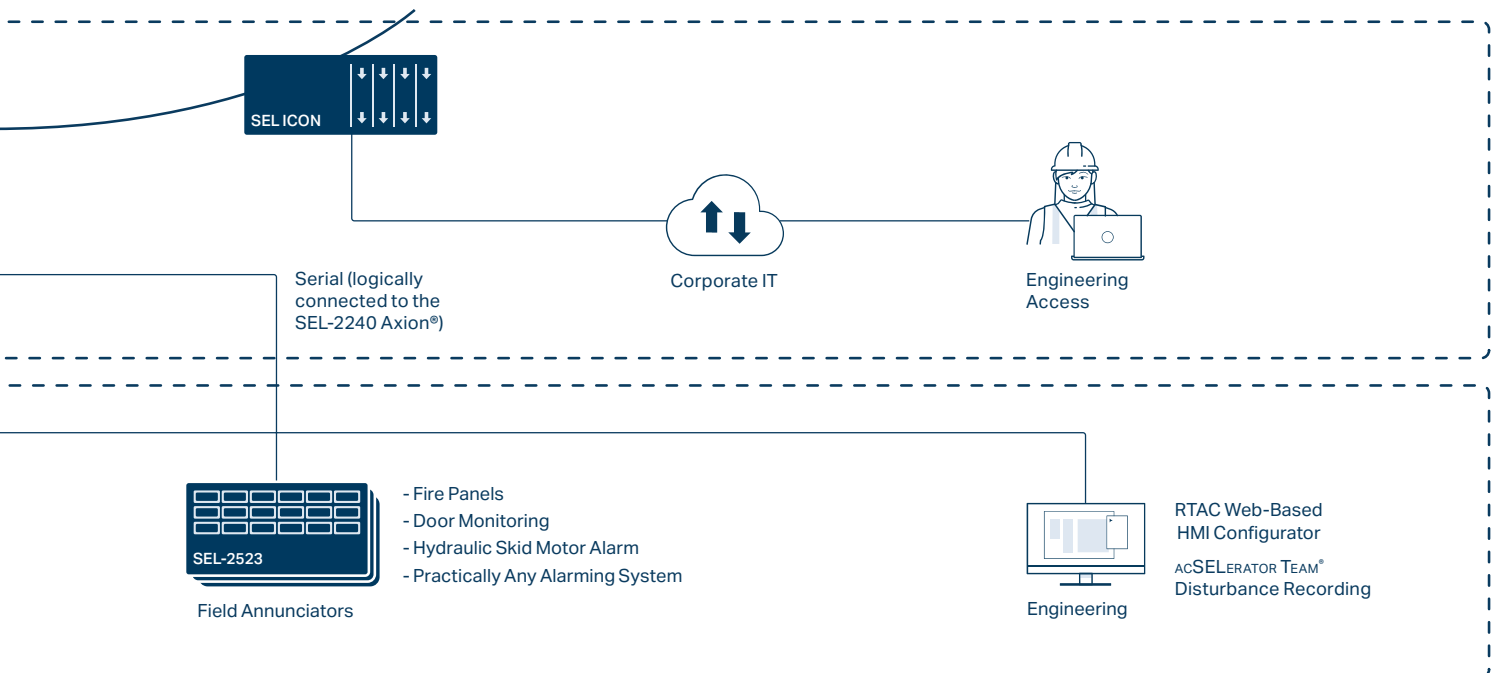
SEL ICON

Corporate IT

Engineering Access

Serial (logically connected to the SEL-2240 Axion®)

SEL-2523

Field Annunciators

- Fire Panels
- Door Monitoring
- Hydraulic Skid Motor Alarm
- Practically Any Alarming System

Engineering

RTAC Web-Based HMI Configurator

acSELerator Team®
Disturbance Recording